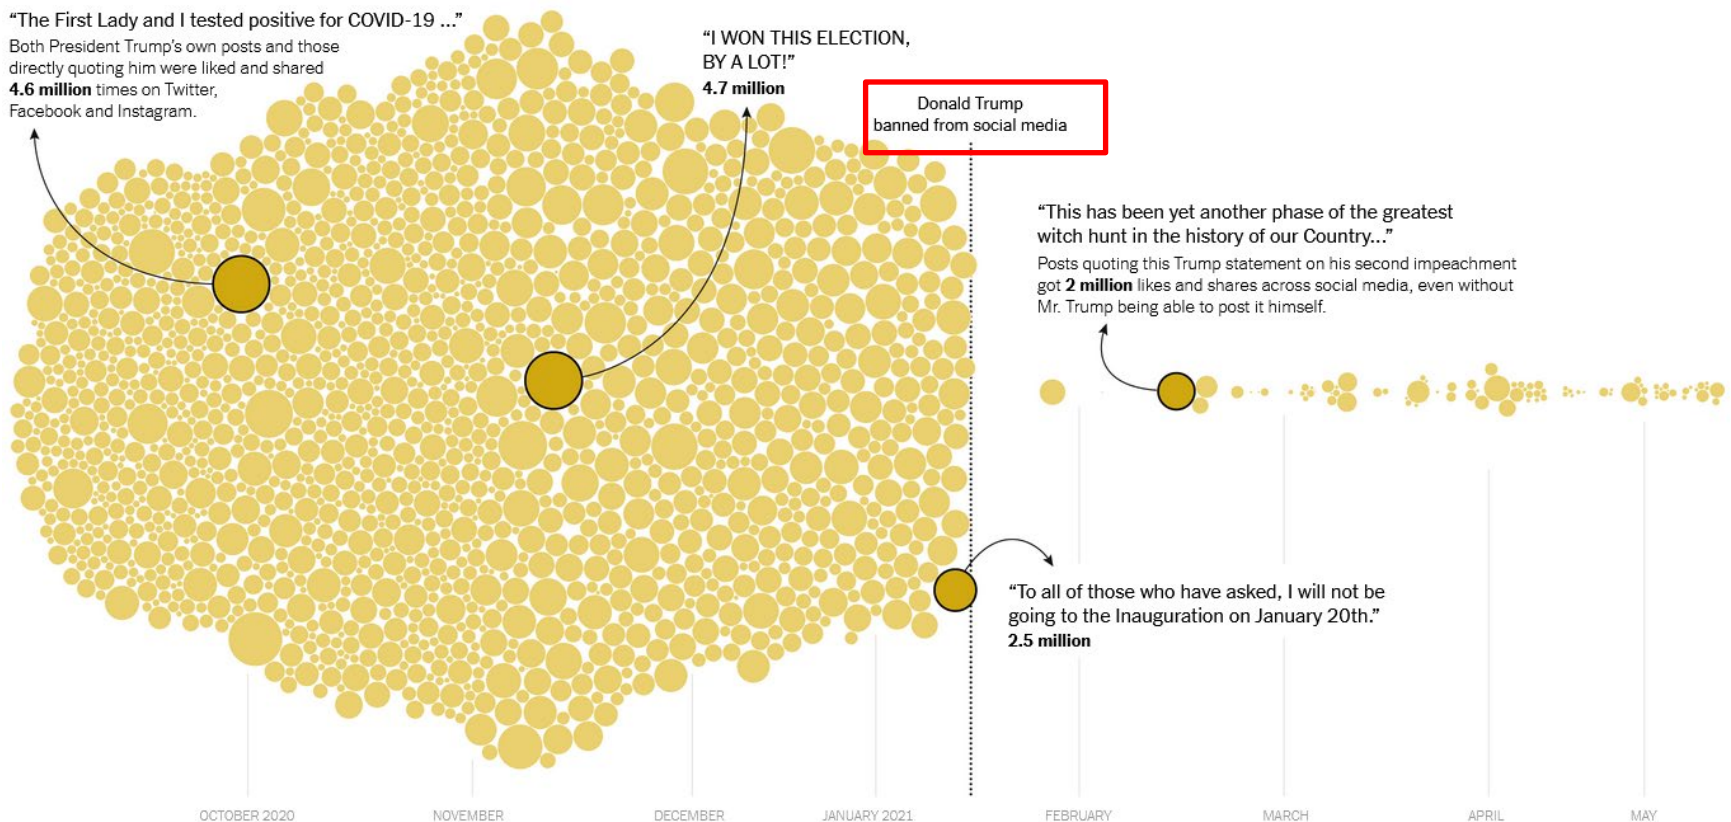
"The First Lady and I tested positive for COVID-19 ..."
Both President Trump's own posts and those directly quoting him were liked and shared **4.6 million** times on Twitter, Facebook and Instagram.

"I WON THIS ELECTION, BY A LOT!"
**4.7 million**

Donald Trump banned from social media

"This has been yet another phase of the greatest witch hunt in the history of our Country..."
Posts quoting this Trump statement on his second impeachment got **2 million** likes and shares across social media, even without Mr. Trump being able to post it himself.

"To all of those who have asked, I will not be going to the Inauguration on January 20th."
**2.5 million**

OCTOBER 2020 NOVEMBER DECEMBER JANUARY 2021 FEBRUARY MARCH APRIL MAY